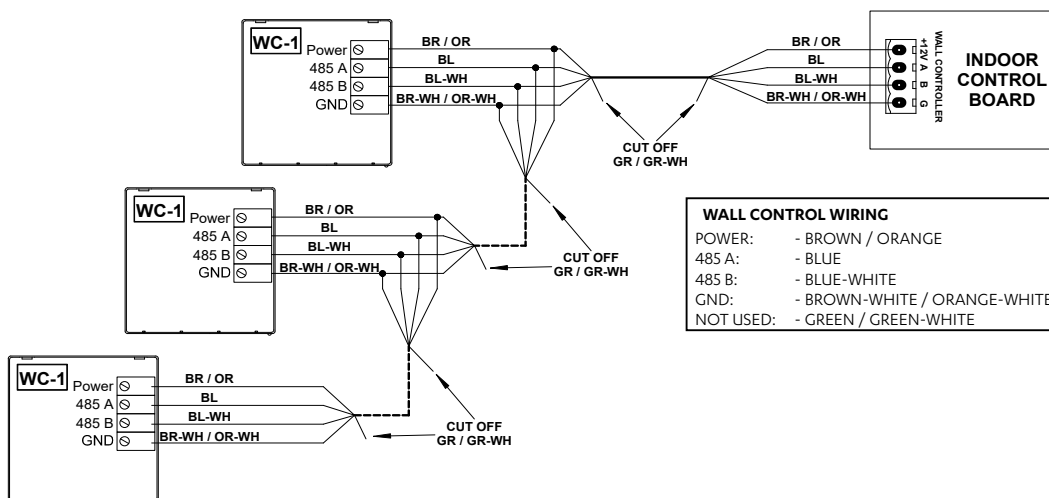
WC-1
Power
485 A
485 B
GND

BR / OR
BL
BL-WH
BR-WH / OR-WH

CUT OFF
GR / GR-WH

BR / OR
BL
BL-WH
BR-WH / OR-WH

WALL CONTROLLER
+12V
A
B
G

INDOOR CONTROL BOARD

WC-1
Power
485 A
485 B
GND

BR / OR
BL
BL-WH
BR-WH / OR-WH

CUT OFF
GR / GR-WH

WALL CONTROL WIRING

| | |
|---|---|
| POWER: | - BROWN / ORANGE |
| 485 A: | - BLUE |
| 485 B: | - BLUE-WHITE |
| GND: | - BROWN-WHITE / ORANGE-WHITE |
| NOT USED: | - GREEN / GREEN-WHITE |

WC-1
Power
485 A
485 B
GND

BR / OR
BL
BL-WH
BR-WH / OR-WH

CUT OFF
GR / GR-WH